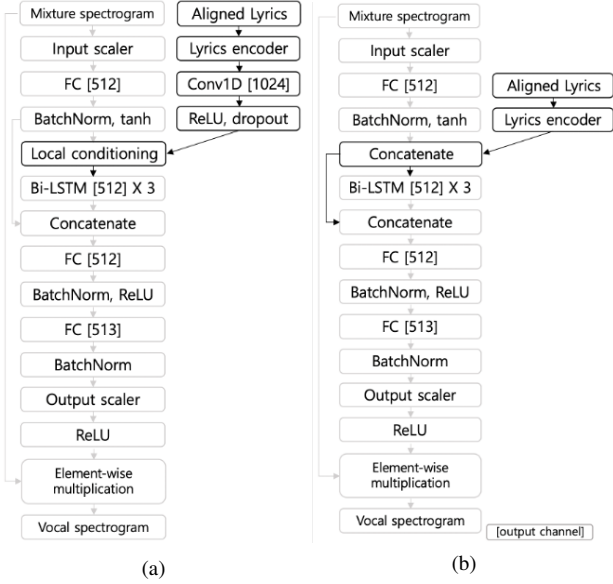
Mixture spectrogram

Aligned Lyrics

Input scaler

Lyrics encoder

FC [512]

Conv1D [1024]

BatchNorm, tanh

ReLU, dropout

Local conditioning

Bi-LSTM [512] X 3

Concatenate

FC [512]

BatchNorm, ReLU

FC [513]

BatchNorm

Output scaler

ReLU

Element-wise multiplication

Vocal spectrogram

(a)

Mixture spectrogram

Input scaler

FC [512]

Aligned Lyrics

BatchNorm, tanh

Lyrics encoder

Concatenate

Bi-LSTM [512] X 3

Concatenate

FC [512]

BatchNorm, ReLU

FC [513]

BatchNorm

Output scaler

ReLU

Element-wise multiplication

Vocal spectrogram

[output channel]

(b)